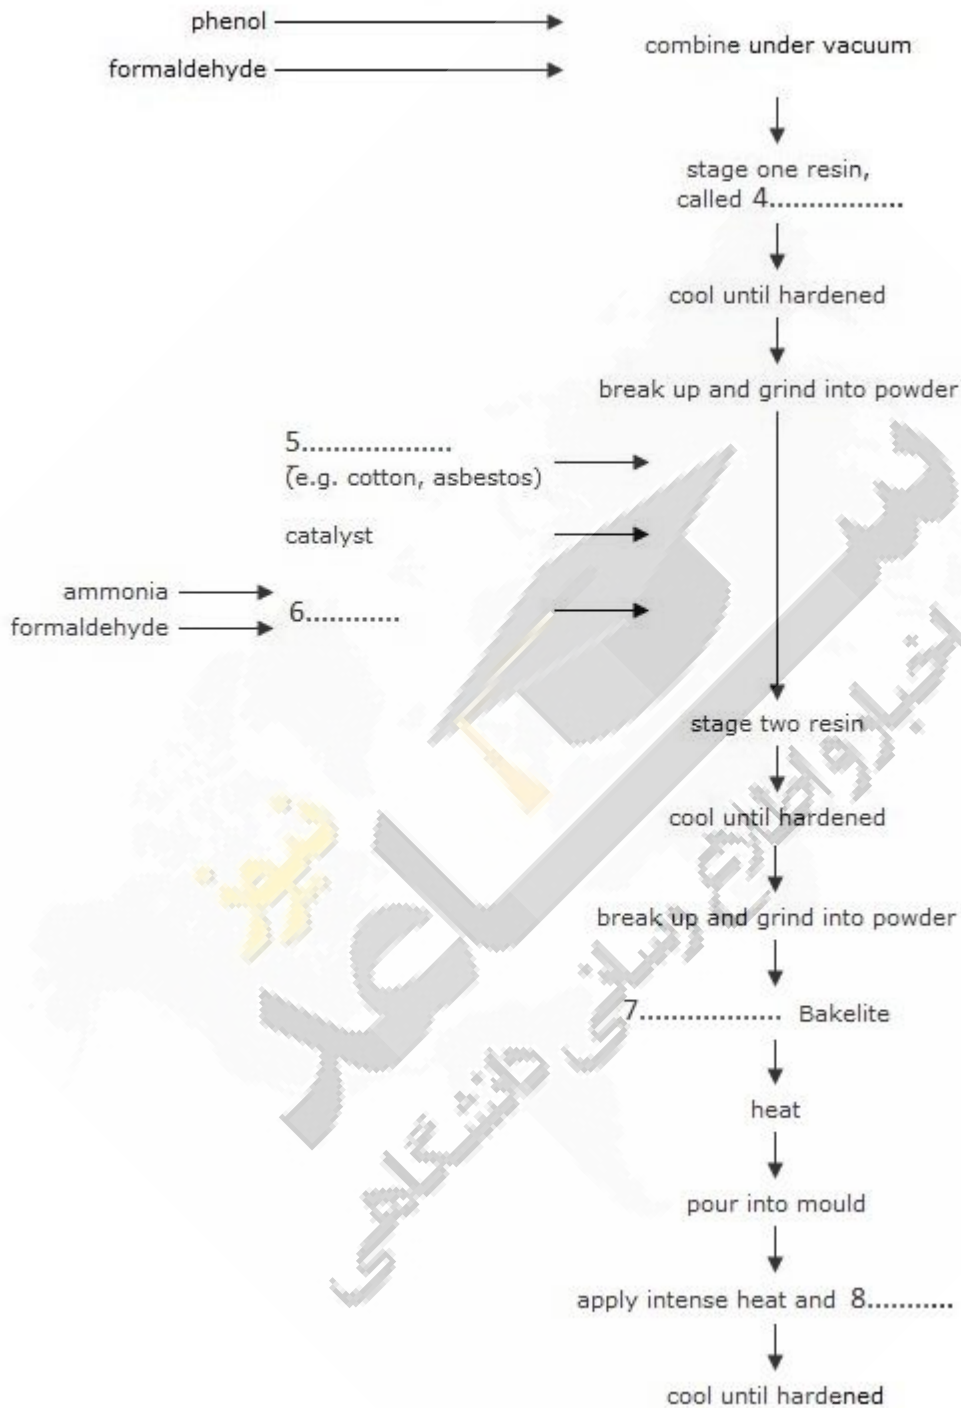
phenol
formaldehyde

combine under vacuum

stage one resin, called 4.................

cool until hardened

break up and grind into powder

5...................
(e.g. cotton, asbestos)

catalyst

ammonia
formaldehyde
6............

stage two resin

cool until hardened

break up and grind into powder

7................. Bakelite

heat

pour into mould

apply intense heat and 8...........

cool until hardened

نبض
سامانه اخبار و اطلاع رسانی دانشگاهی